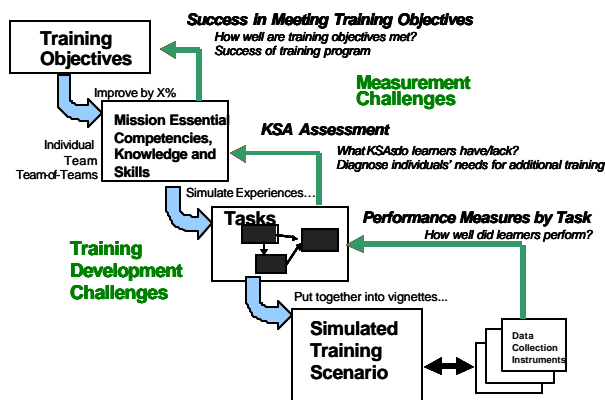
Training Objectives

Success in Meeting Training Objectives
How well are training objectives met?
Success of training program

Measurement Challenges

Improve by X%

Mission Essential Competencies, Knowledge and Skills

Individual
Team
Team-of-Teams

KSA Assessment
What KSAsdo learners have/lack?
Diagnose individuals' needs for additional training

Simulate Experiences...

Tasks

Performance Measures by Task
How well did learners perform?

Training Development Challenges

Put together into vignettes...

Simulated Training Scenario

Data Collection Instruments